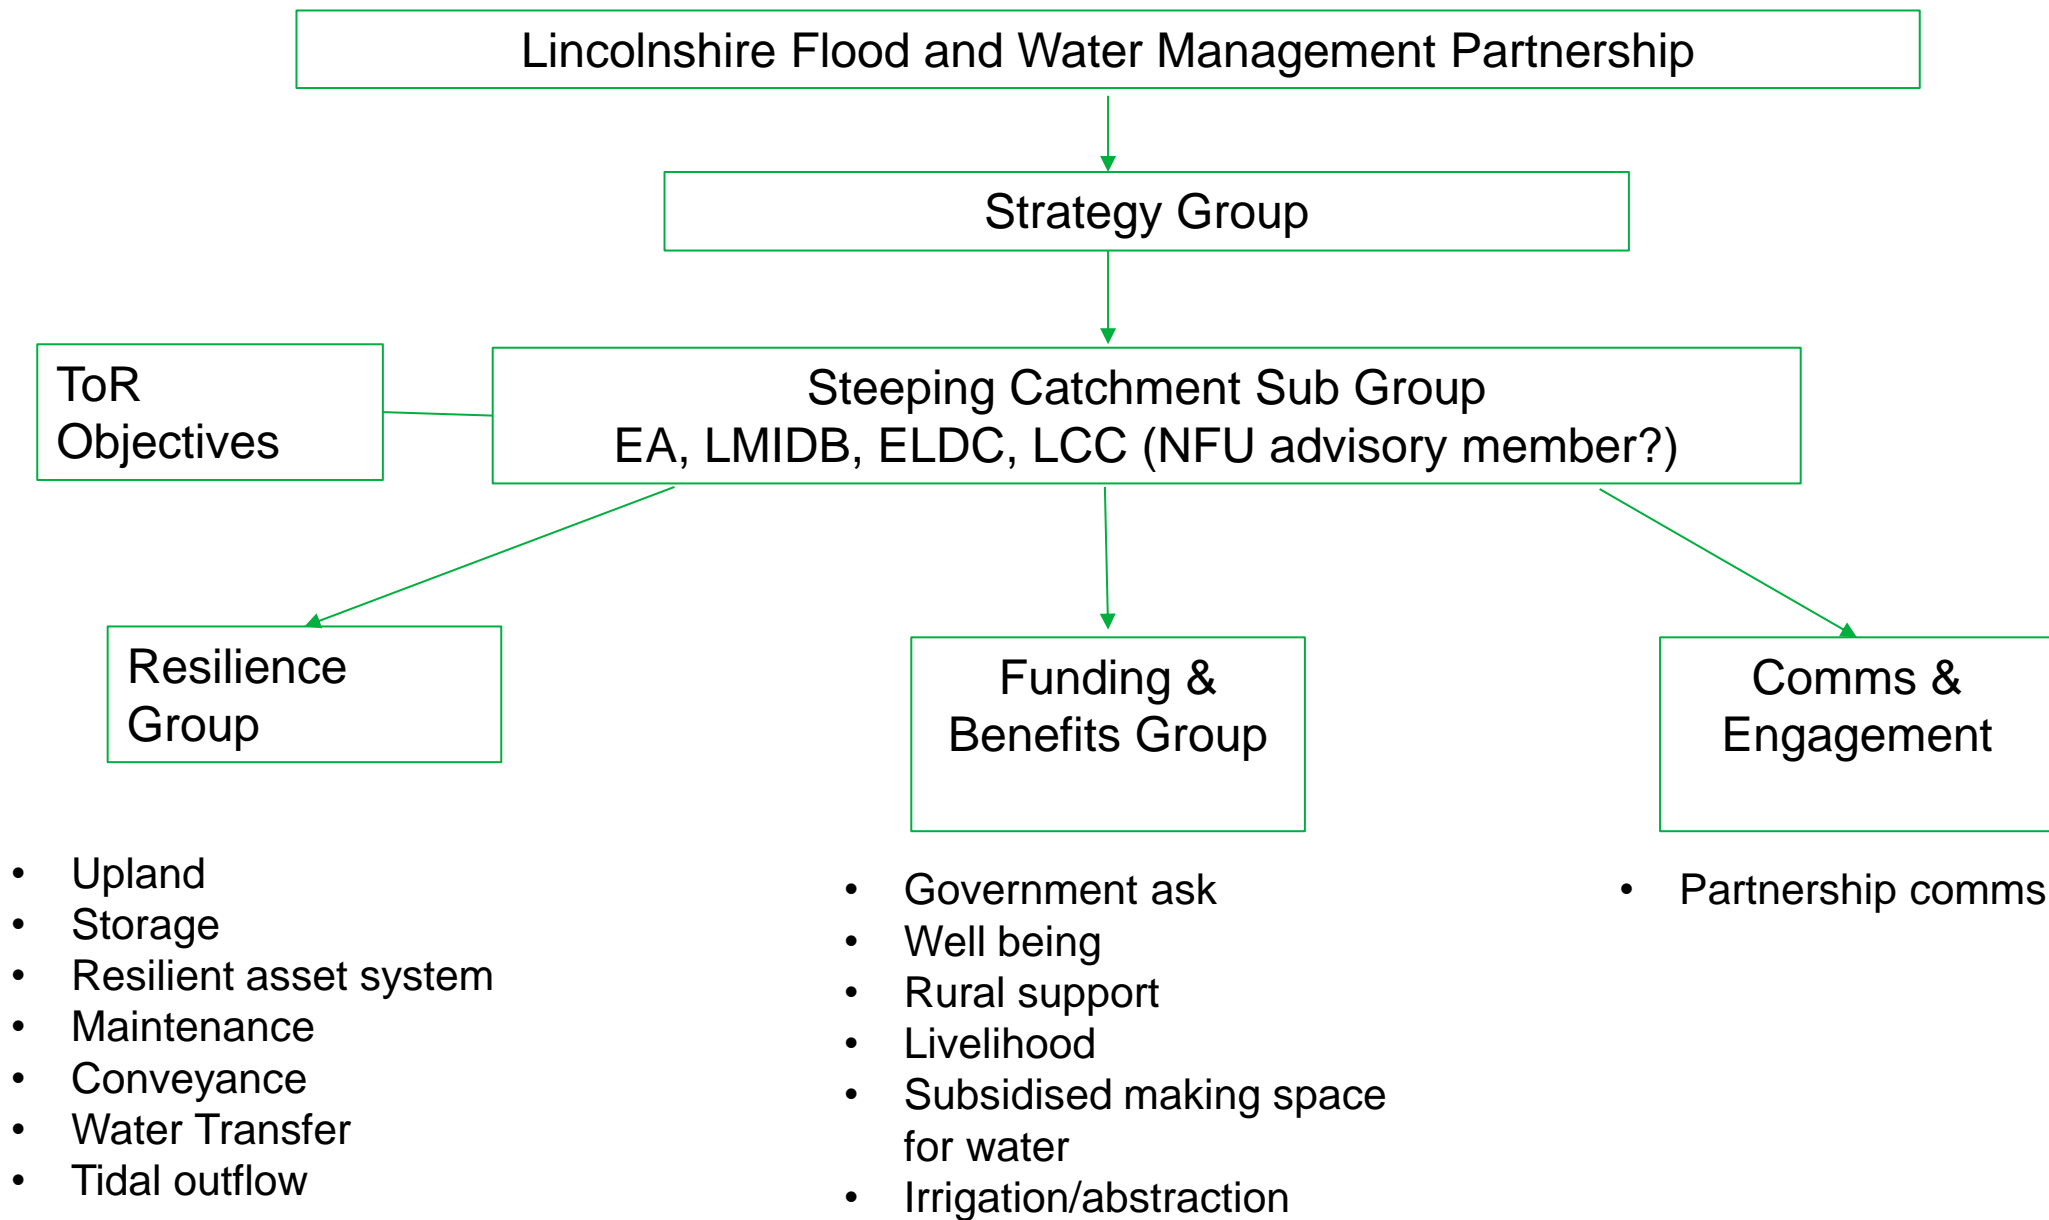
Lincolnshire Flood and Water Management Partnership

Strategy Group

ToR
Objectives

Steeping Catchment Sub Group
EA, LMIDB, ELDC, LCC (NFU advisory member?)

Resilience Group

Funding & Benefits Group

Comms & Engagement

- Upland
- Storage
- Resilient asset system
- Maintenance
- Conveyance
- Water Transfer
- Tidal outflow

- Government ask
- Well being
- Rural support
- Livelihood
- Subsidised making space for water
- Irrigation/abstraction

- Partnership comms